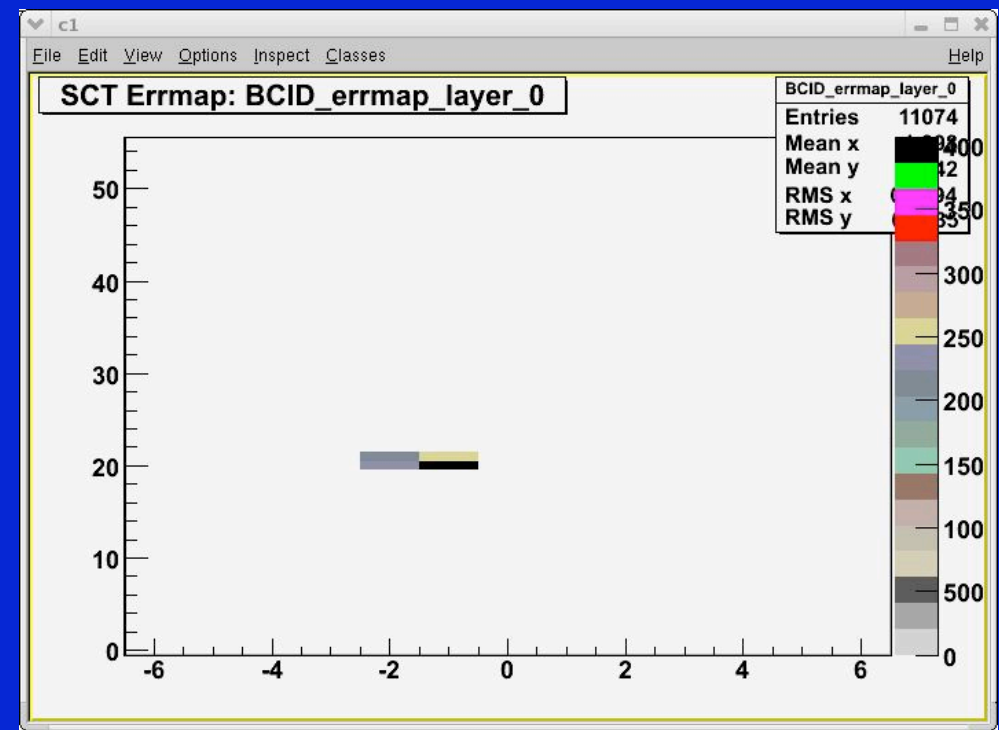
c1

File Edit View Options Inspect Classes Help

SCT Errmap: BCID_errmap_layer_0

| BCID_errmap_layer_0 | |
|---|---|
| Entries | 11074 |
| Mean x | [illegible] |
| Mean y | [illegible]42 |
| RMS x | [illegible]94 |
| RMS y | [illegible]35 |

50
40
30
20
10
0

-6 -4 -2 0 2 4 6

400
350
300
250
200
150
100
500
0